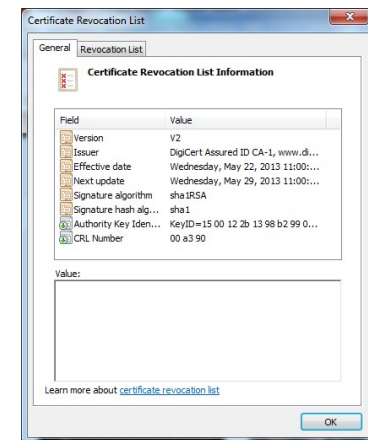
Certificate Revocation List

General | Revocation List

Certificate Revocation List Information

| Field | Value |
|---|---|
| Version | V2 |
| Issuer | DigiCert Assured ID CA-1, www.di... |
| Effective date | Wednesday, May 22, 2013 11:00:... |
| Next update | Wednesday, May 29, 2013 11:00:... |
| Signature algorithm | sha1RSA |
| Signature hash alg... | sha1 |
| Authority Key Iden... | KeyID=15 00 12 2b 13 98 b2 99 0... |
| CRL Number | 00 a3 90 |

Value:

Learn more about certificate revocation list

OK